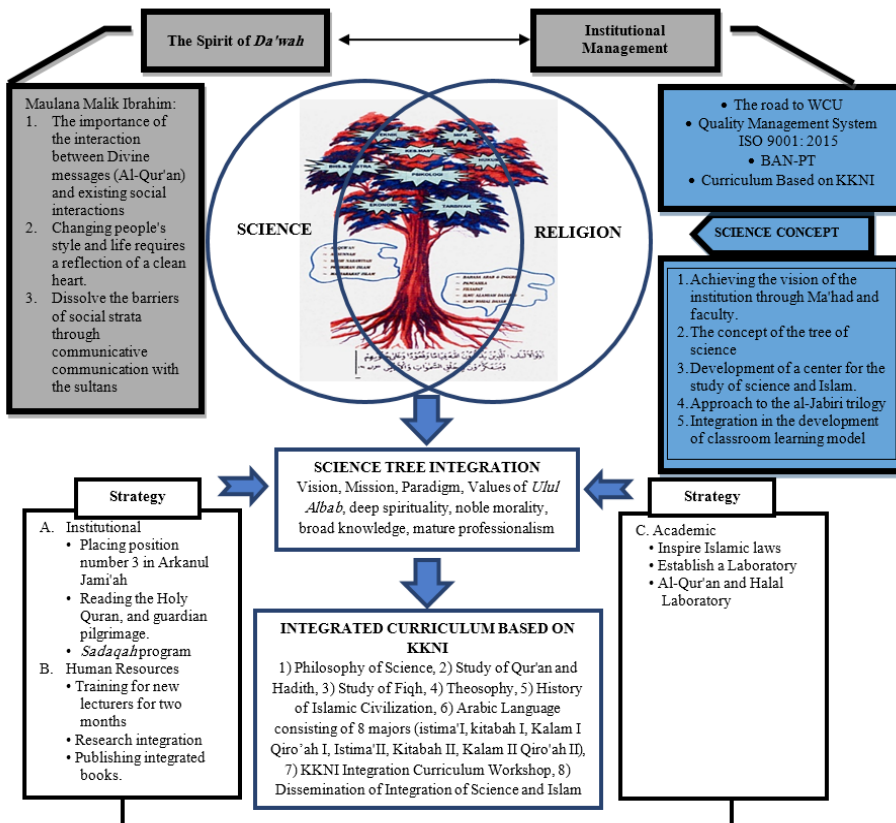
The Spirit of *Da'wah*

Institutional Management

Maulana Malik Ibrahim:
1. The importance of the interaction between Divine messages (Al-Qur'an) and existing social interactions
2. Changing people's style and life requires a reflection of a clean heart.
3. Dissolve the barriers of social strata through communicative communication with the sultans

• The road to WCU
• Quality Management System ISO 9001: 2015
• BAN-PT
• Curriculum Based on KKNI

SCIENCE CONCEPT

1. Achieving the vision of the institution through Ma'had and faculty.
2. The concept of the tree of science
3. Development of a center for the study of science and Islam.
4. Approach to the al-Jabiri trilogy
5. Integration in the development of classroom learning model

SCIENCE

RELIGION

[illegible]

SCIENCE TREE INTEGRATION
Vision, Mission, Paradigm, Values of *Ulul Albab*, deep spirituality, noble morality, broad knowledge, mature professionalism

Strategy

A. Institutional
• Placing position number 3 in Arkanul Jami'ah
• Reading the Holy Quran, and guardian pilgrimage.
• *Sadaqah* program
B. Human Resources
• Training for new lecturers for two months
• Research integration
• Publishing integrated books.

Strategy

C. Academic
• Inspire Islamic laws
• Establish a Laboratory
• Al-Qur'an and Halal Laboratory

INTEGRATED CURRICULUM BASED ON KKNI
1) Philosophy of Science, 2) Study of Qur'an and Hadith, 3) Study of Fiqh, 4) Theosophy, 5) History of Islamic Civilization, 6) Arabic Language consisting of 8 majors (istima'I, kitabah I, Kalam I Qiro'ah I, Istima'II, Kitabah II, Kalam II Qiro'ah II), 7) KKNI Integration Curriculum Workshop, 8) Dissemination of Integration of Science and Islam